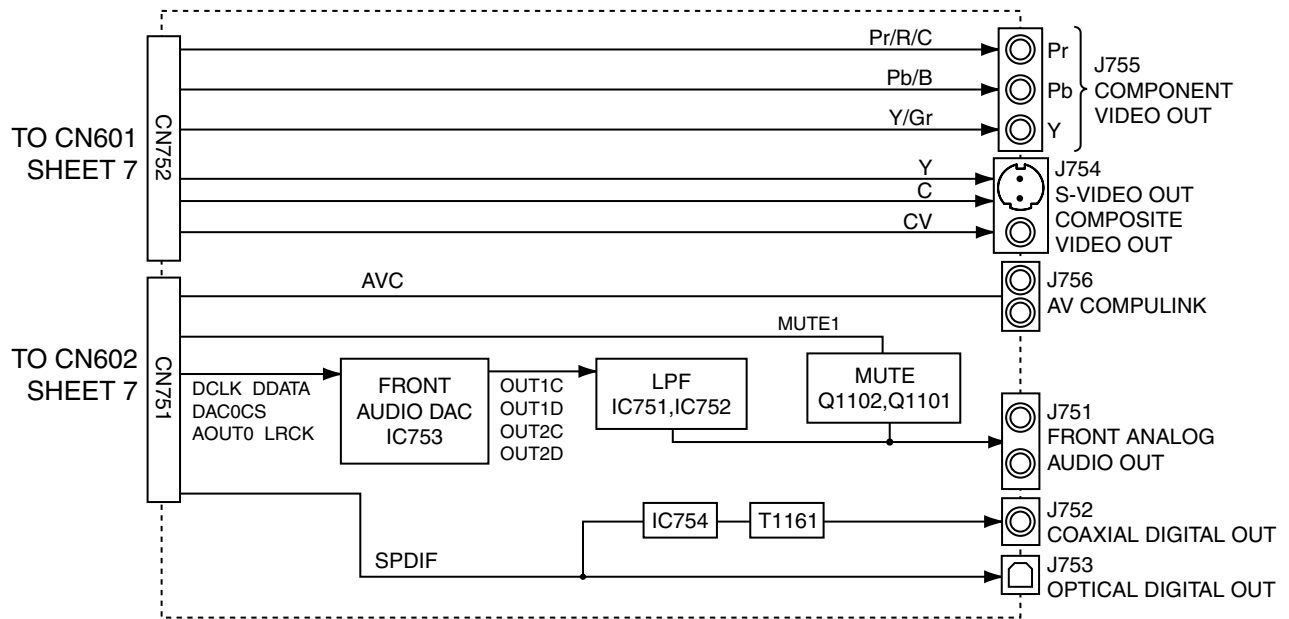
TO CN601
SHEET 7

CN752

Pr/R/C
Pb/B
Y/Gr
Y
C
CV

Pr
Pb
Y

J755
COMPONENT
VIDEO OUT

J754
S-VIDEO OUT
COMPOSITE
VIDEO OUT

TO CN602
SHEET 7

CN751

AVC

J756
AV COMPULINK

MUTE1

DCLK DDATA
DAC0CS
AOUT0 LRCK

FRONT
AUDIO DAC
IC753

OUT1C
OUT1D
OUT2C
OUT2D

LPF
IC751,IC752

MUTE
Q1102,Q1101

J751
FRONT ANALOG
AUDIO OUT

IC754
T1161

SPDIF

J752
COAXIAL DIGITAL OUT

J753
OPTICAL DIGITAL OUT